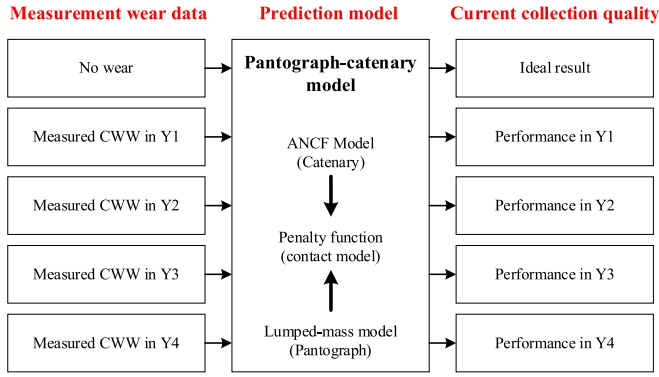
Measurement wear data

No wear

Measured CWW in Y1

Measured CWW in Y2

Measured CWW in Y3

Measured CWW in Y4

Prediction model

Pantograph-catenary model

ANCF Model (Catenary)

Penalty function (contact model)

Lumped-mass model (Pantograph)

Current collection quality

Ideal result

Performance in Y1

Performance in Y2

Performance in Y3

Performance in Y4